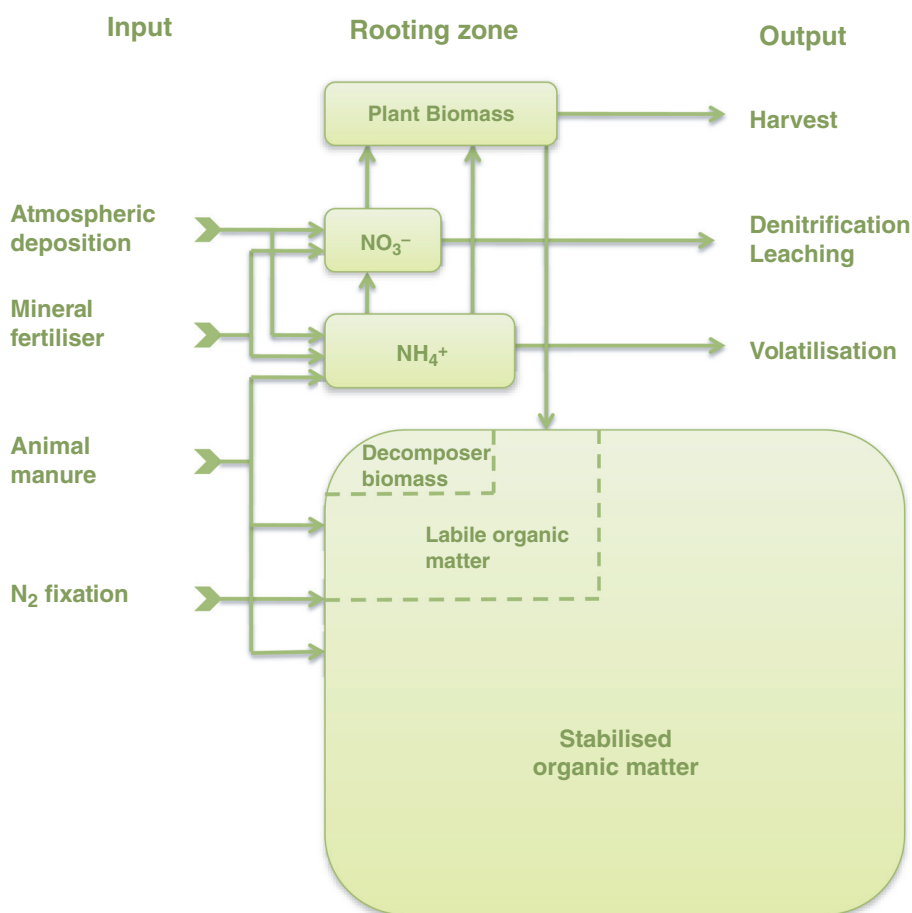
Input

Rooting zone

Output

Plant Biomass

Harvest

Atmospheric deposition

$NO_3^-$

Denitrification Leaching

Mineral fertiliser

$NH_4^+$

Volatilisation

Animal manure

Decomposer biomass

Labile organic matter

$N_2$ fixation

Stabilised organic matter